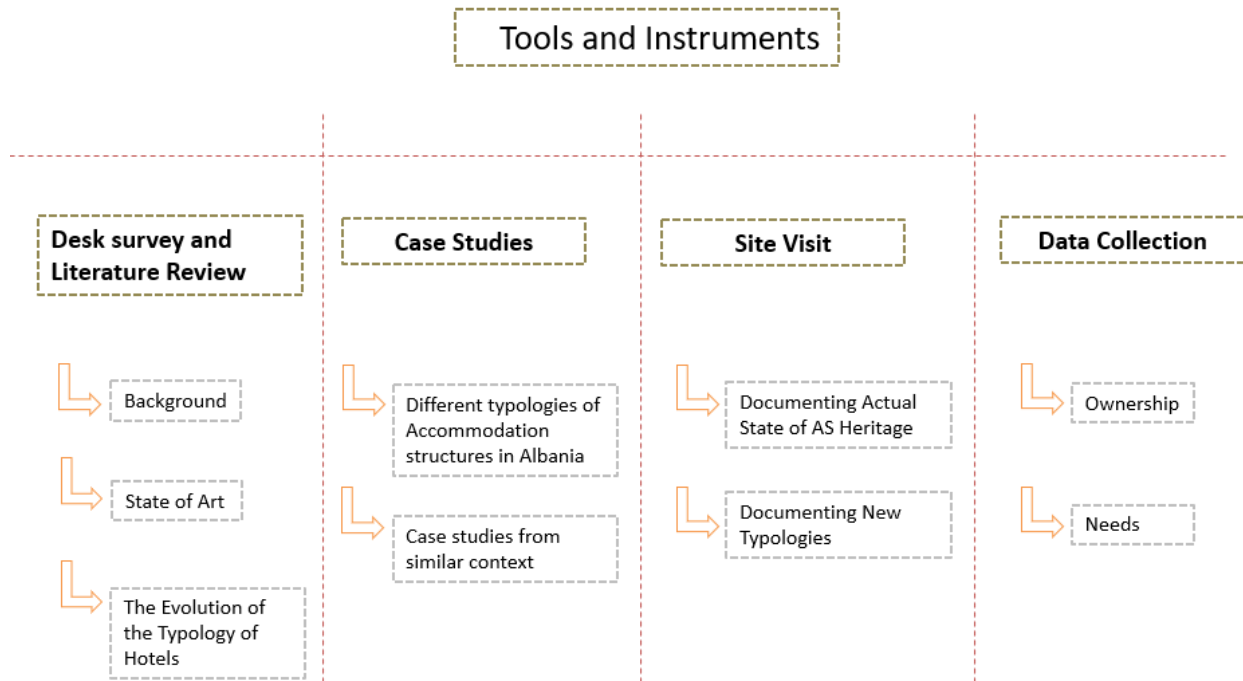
Tools and Instruments

Desk survey and Literature Review

Background

State of Art

The Evolution of the Typology of Hotels

Case Studies

Different typologies of Accommodation structures in Albania

Case studies from similar context

Site Visit

Documenting Actual State of AS Heritage

Documenting New Typologies

Data Collection

Ownership

Needs